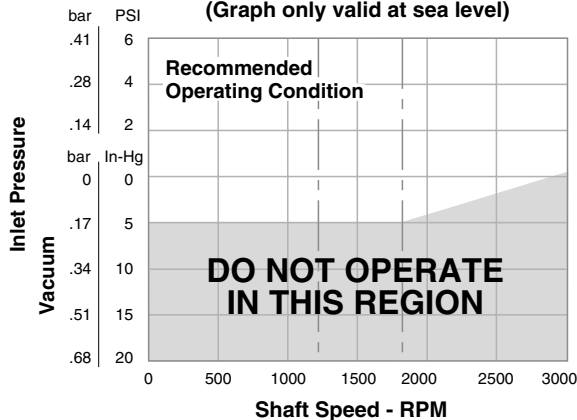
(Graph only valid at sea level)

bar PSI
.41 6
.28 4
.14 2

bar In-Hg
0 0
.17 5
.34 10
.51 15
.68 20

Inlet Pressure

Vacuum

Recommended Operating Condition

DO NOT OPERATE IN THIS REGION

0 500 1000 1500 2000 2500 3000

Shaft Speed - RPM